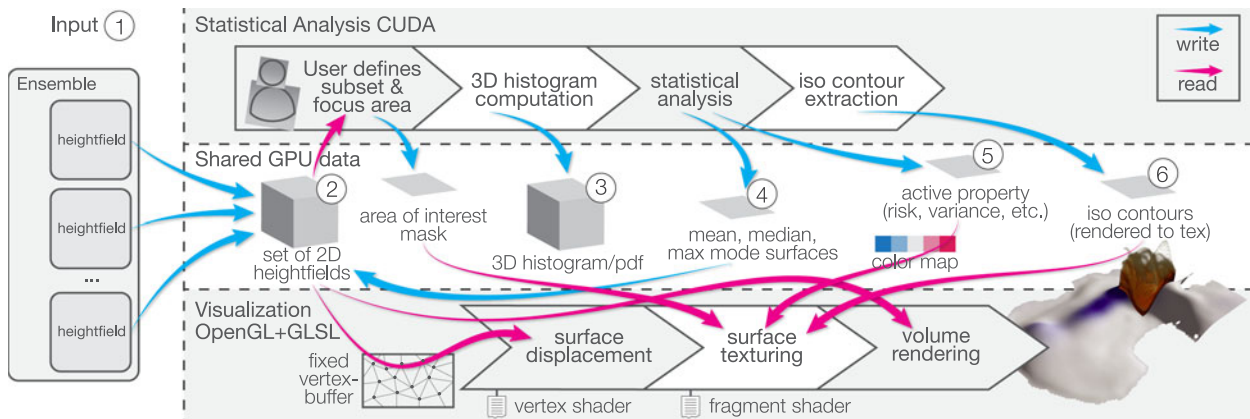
Input 1

Ensemble

heightfield

heightfield

...

heightfield

Statistical Analysis CUDA

User defines subset & focus area

3D histogram computation

statistical analysis

iso contour extraction

write

read

Shared GPU data

2

set of 2D heightfields

area of interest mask

3

3D histogram/pdf

4

mean, median, max mode surfaces

5

active property (risk, variance, etc.)

color map

6

iso contours (rendered to tex)

Visualization OpenGL+GLSL

fixed vertex-buffer

surface displacement

surface texturing

volume rendering

vertex shader

fragment shader